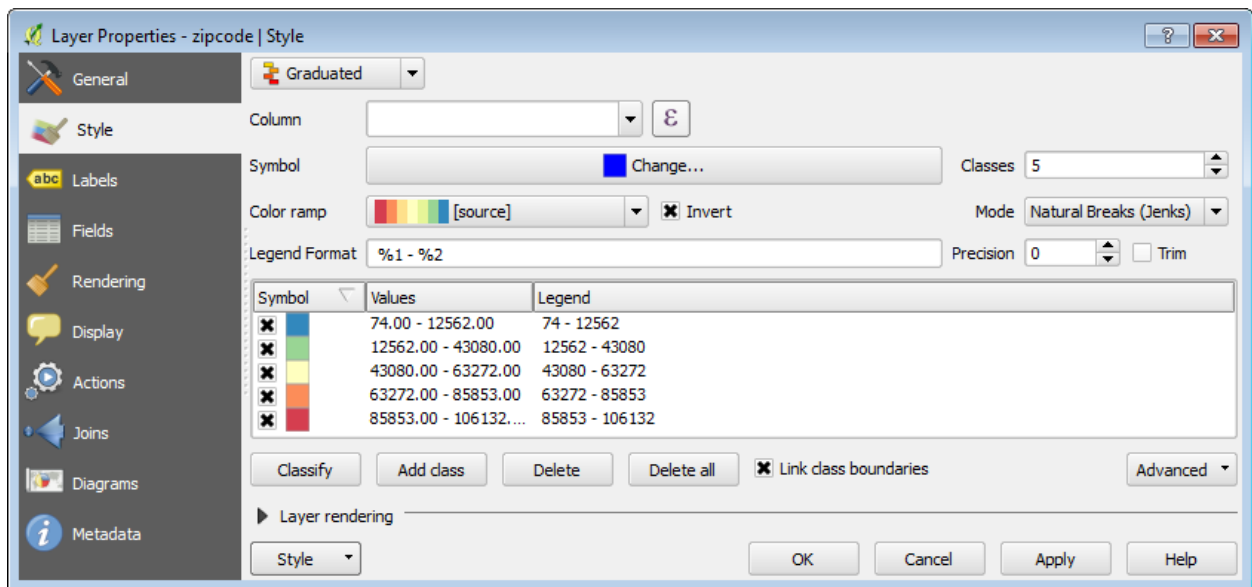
Layer Properties - zipcode | Style

?

General
Style
abc Labels
Fields
Rendering
Display
Actions
Joins
Diagrams
Metadata

Graduated

Column

Symbol Change...

Classes 5

Color ramp [source] Invert

Mode Natural Breaks (Jenks)

Legend Format %1 - %2

Precision 0 Trim

| Symbol | Values | Legend |
|---|---|---|
| | 74.00 - 12562.00 | 74 - 12562 |
| | 12562.00 - 43080.00 | 12562 - 43080 |
| | 43080.00 - 63272.00 | 43080 - 63272 |
| | 63272.00 - 85853.00 | 63272 - 85853 |
| | 85853.00 - 106132.... | 85853 - 106132 |

Classify Add class Delete Delete all Link class boundaries Advanced

Layer rendering

Style OK Cancel Apply Help